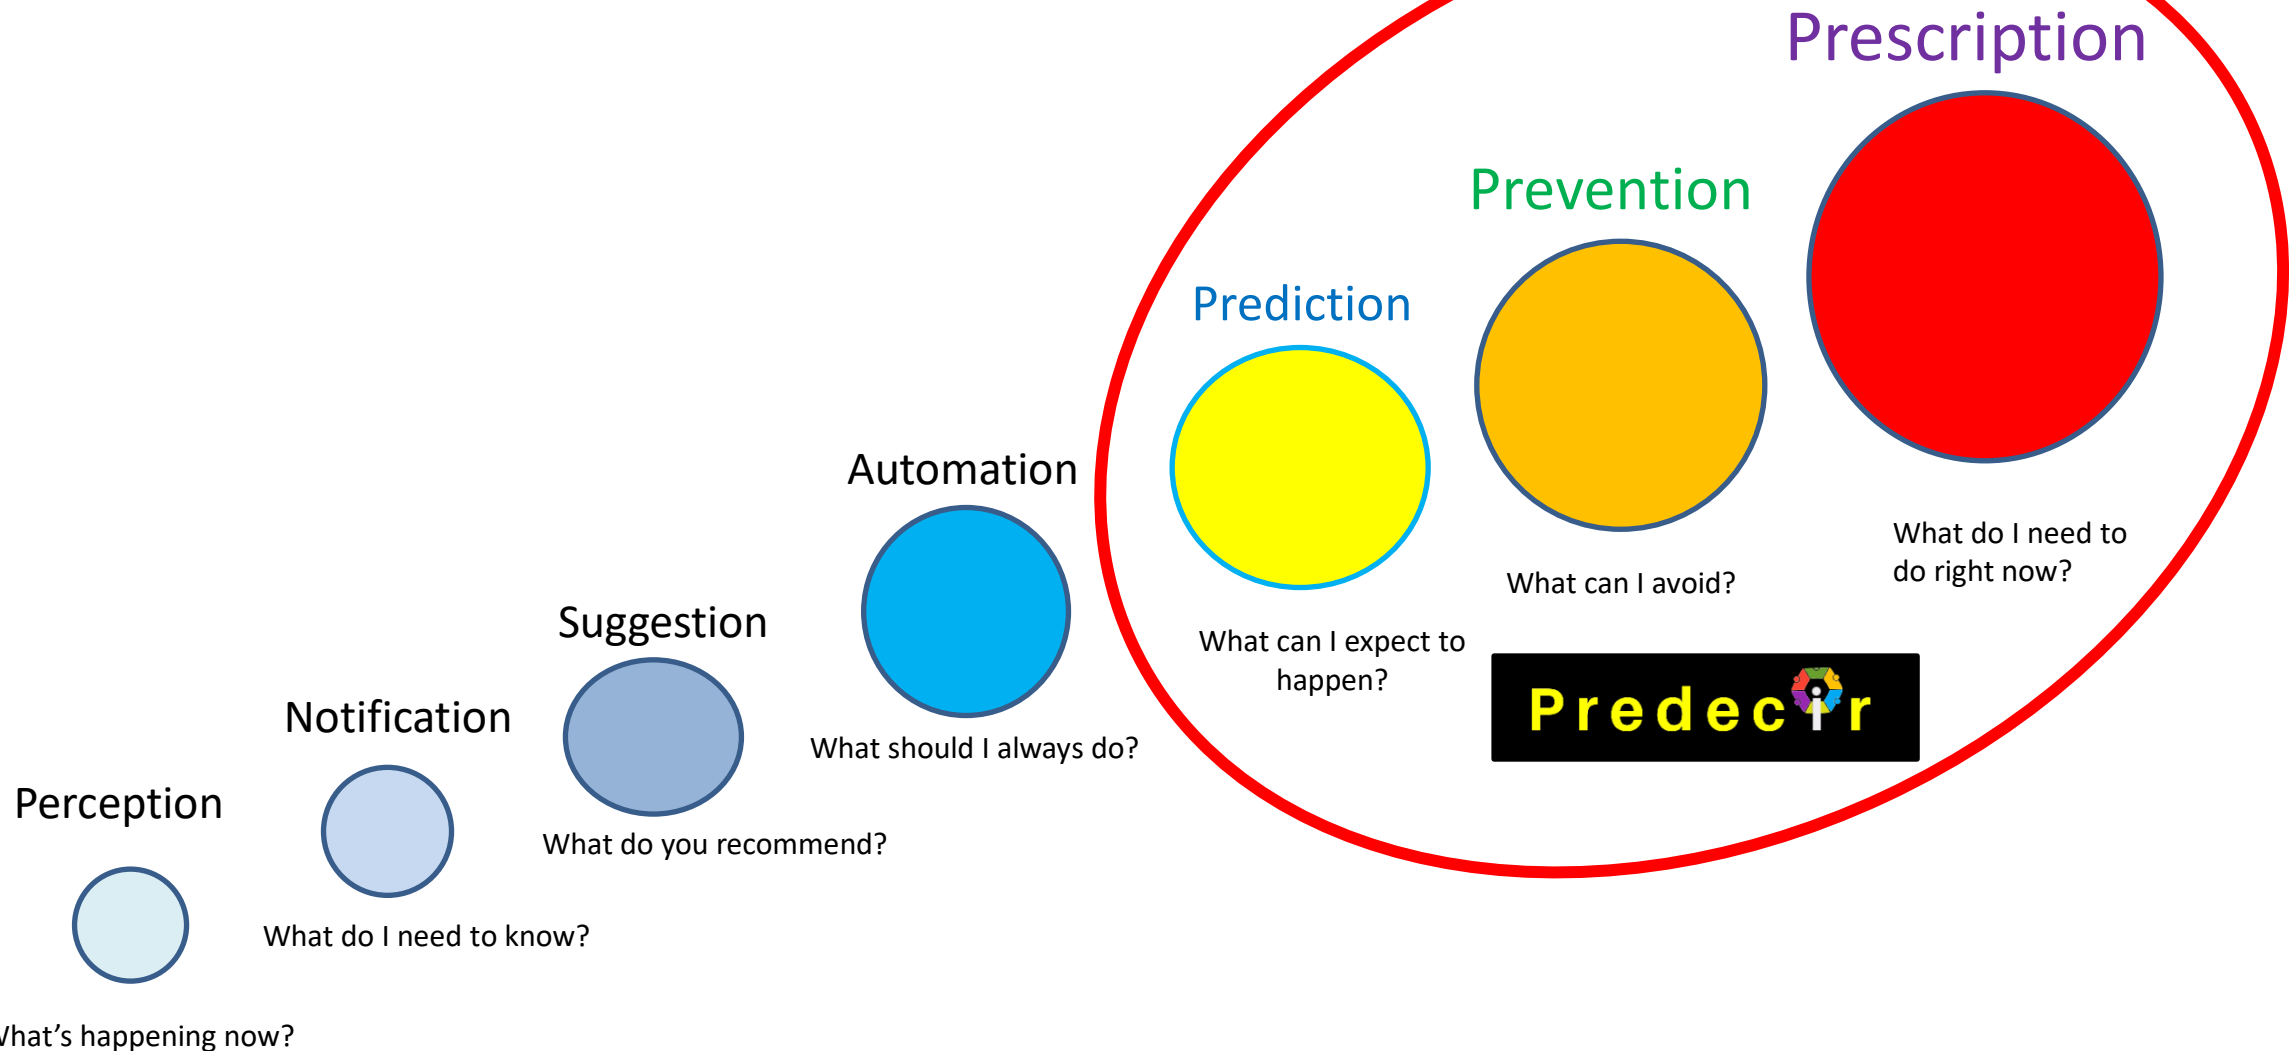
Prescription

Prevention

Prediction

What do I need to do right now?

What can I avoid?

Automation

What can I expect to happen?

Suggestion

Predectr

What should I always do?

Notification

Perception

What do you recommend?

What do I need to know?

hat's happening now?